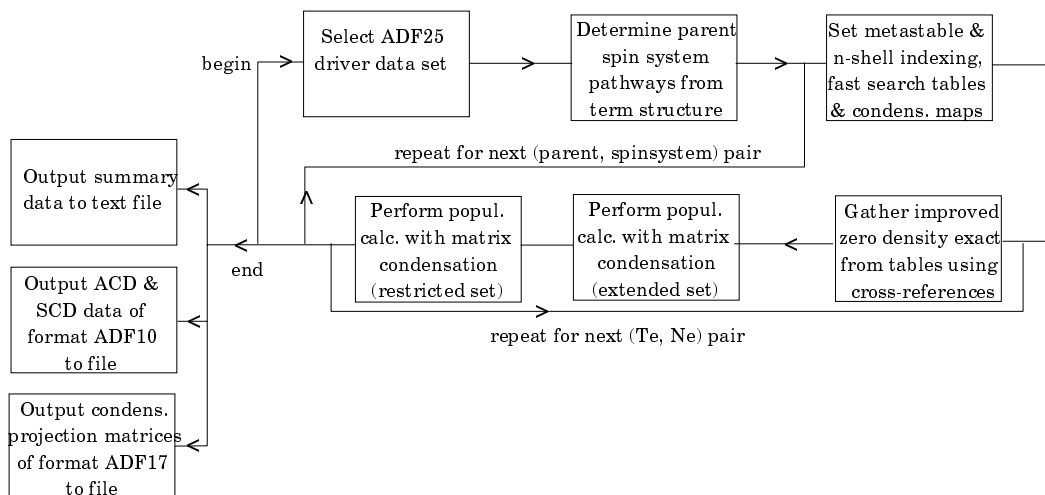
begin

Select ADF25 driver data set

Determine parent spin system pathways from term structure

Set metastable & n-shell indexing, fast search tables & condens. maps

repeat for next (parent, spinsystem) pair

Output summary data to text file

Output ACD & SCD data of format ADF10 to file

Output condens. projection matrices of format ADF17 to file

end

Perform popul. calc. with matrix condensation (restricted set)

Perform popul. calc. with matrix condensation (extended set)

Gather improved zero density exact from tables using cross-references

repeat for next (Te, Ne) pair